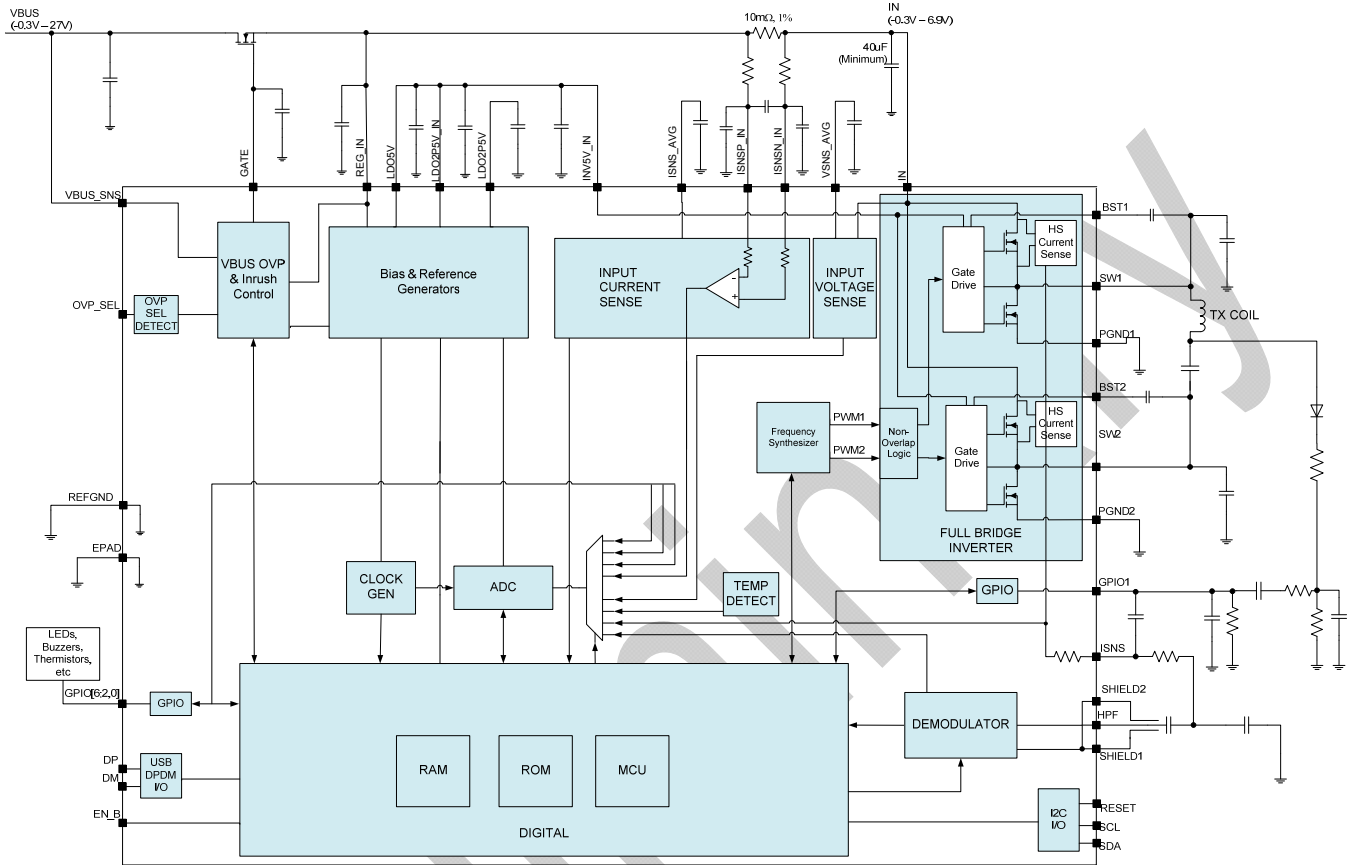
VBUS
(-0.3V – 27V)

10mΩ, 1%

IN
(-0.3V – 6.9V)

40uF
(Minimum)

GATE
REG_IN
LDO5V
LDO2P5V_IN
LDO2P5V
INV5V_IN
ISNS_AVG
ISNSP_IN
ISNSN_IN
VSNS_AVG
IN

VBUS_SNS

VBUS OVP & Inrush Control

Bias & Reference Generators

INPUT CURRENT SENSE

INPUT VOLTAGE SENSE

OVP_SEL

OVP SEL DETECT

BST1

HS Current Sense

Gate Drive

SW1

TX COIL

PGND1

BST2

HS Current Sense

Frequency Synthesizer

PWM1

PWM2

Non-Overlap Logic

Gate Drive

SW2

PGND2

FULL BRIDGE INVERTER

REFGND

EPAD

CLOCK GEN

ADC

TEMP DETECT

GPIO

GPIO1

ISNS

LEDs, Buzzers, Thermistors, etc

GPIO[6:2,0]

GPIO

DEMODULATOR

SHIELD2

HPF

SHIELD1

DP

DM

USB DPDM I/O

RAM

ROM

MCU

EN_B

DIGITAL

I2C I/O

RESET

SCL

SDA